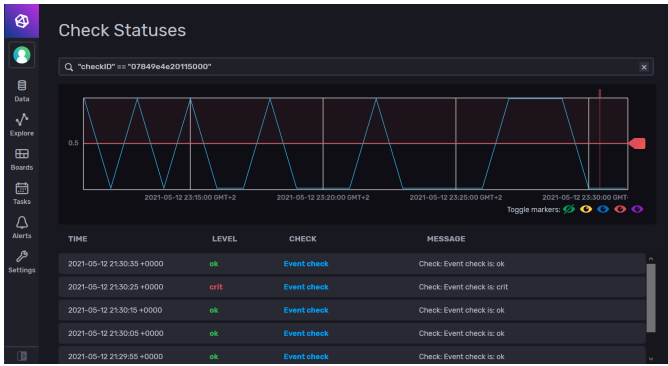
Data
Explore
Boards
Tasks
Alerts
Settings

Check Statuses

"checkID" == "07849e4e20115000"

0.5

2021-05-12 23:15:00 GMT+2
2021-05-12 23:20:00 GMT+2
2021-05-12 23:25:00 GMT+2
2021-05-12 23:30:00 GMT-

Toggle markers:

| TIME | LEVEL | CHECK | MESSAGE |
|---|---|---|---|
| 2021-05-12 21:30:35 +0000 | ok | Event check | Check: Event check is: ok |
| 2021-05-12 21:30:25 +0000 | crit | Event check | Check: Event check is: crit |
| 2021-05-12 21:30:15 +0000 | ok | Event check | Check: Event check is: ok |
| 2021-05-12 21:30:05 +0000 | ok | Event check | Check: Event check is: ok |
| 2021-05-12 21:29:55 +0000 | ok | Event check | Check: Event check is: ok |